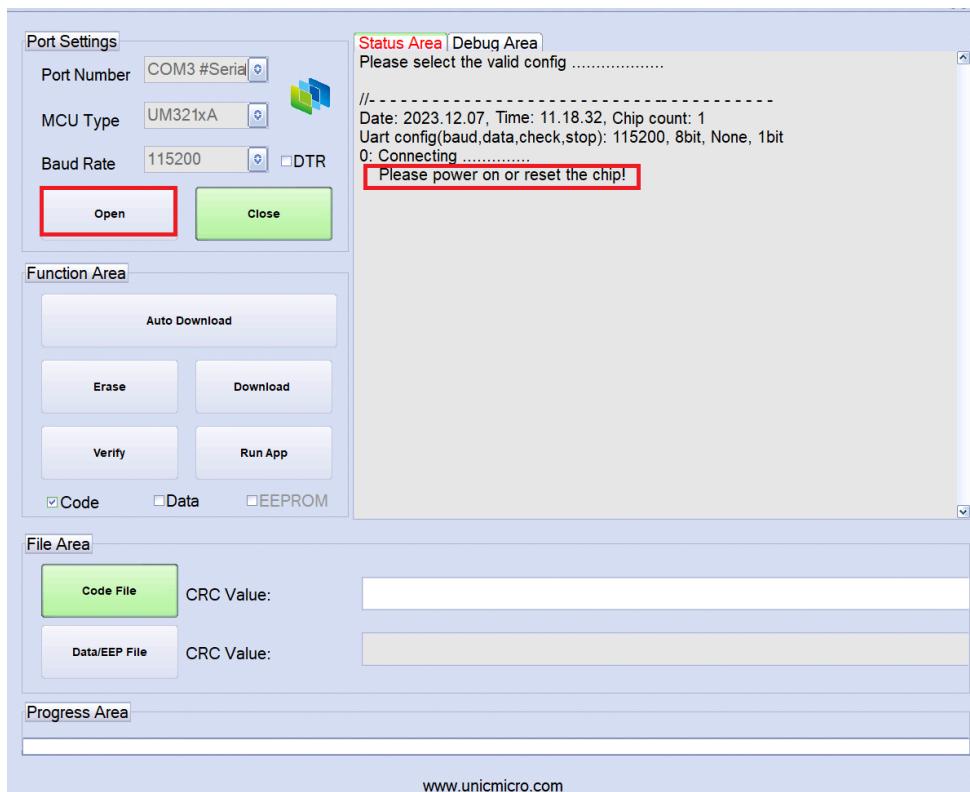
Port Settings

Port Number COM3 #Serial

MCU Type UM321xA

Baud Rate 115200 ☐DTR

Open

Close

Function Area

Auto Download

Erase

Download

Verify

Run App

☑Code ☐Data ☐EEPROM

Status Area Debug Area

Please select the valid config ..................

//- - - - - - - - - - - - - - - - - - - - - - - - - - - - - - - - - - - - - - - - - - -

Date: 2023.12.07, Time: 11.18.32, Chip count: 1
Uart config(baud,data,check,stop): 115200, 8bit, None, 1bit
0: Connecting .............
Please power on or reset the chip!

File Area

Code File CRC Value:

Data/EEP File CRC Value:

Progress Area

www.unicmicro.com